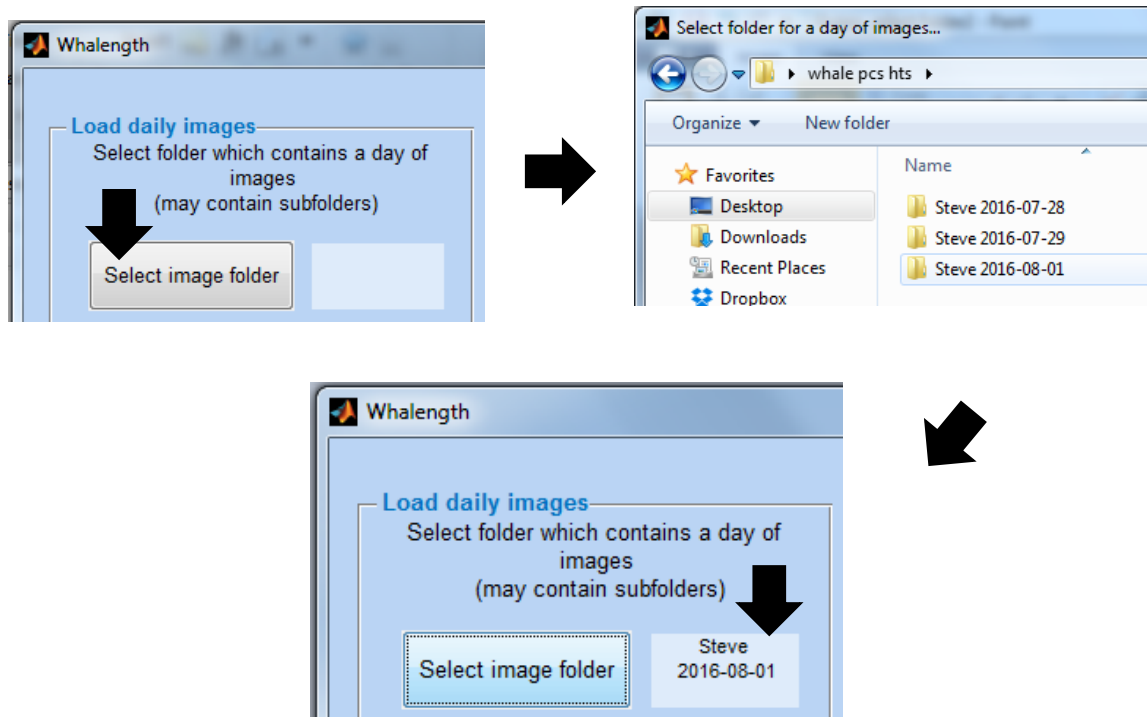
Whalength

Load daily images

Select folder which contains a day of images (may contain subfolders)

Select image folder

Select folder for a day of images...

whale pcs hts

Organize

New folder

Favorites

Desktop

Downloads

Recent Places

Dropbox

Name

Steve 2016-07-28

Steve 2016-07-29

Steve 2016-08-01

Whalength

Load daily images

Select folder which contains a day of images (may contain subfolders)

Select image folder

Steve 2016-08-01